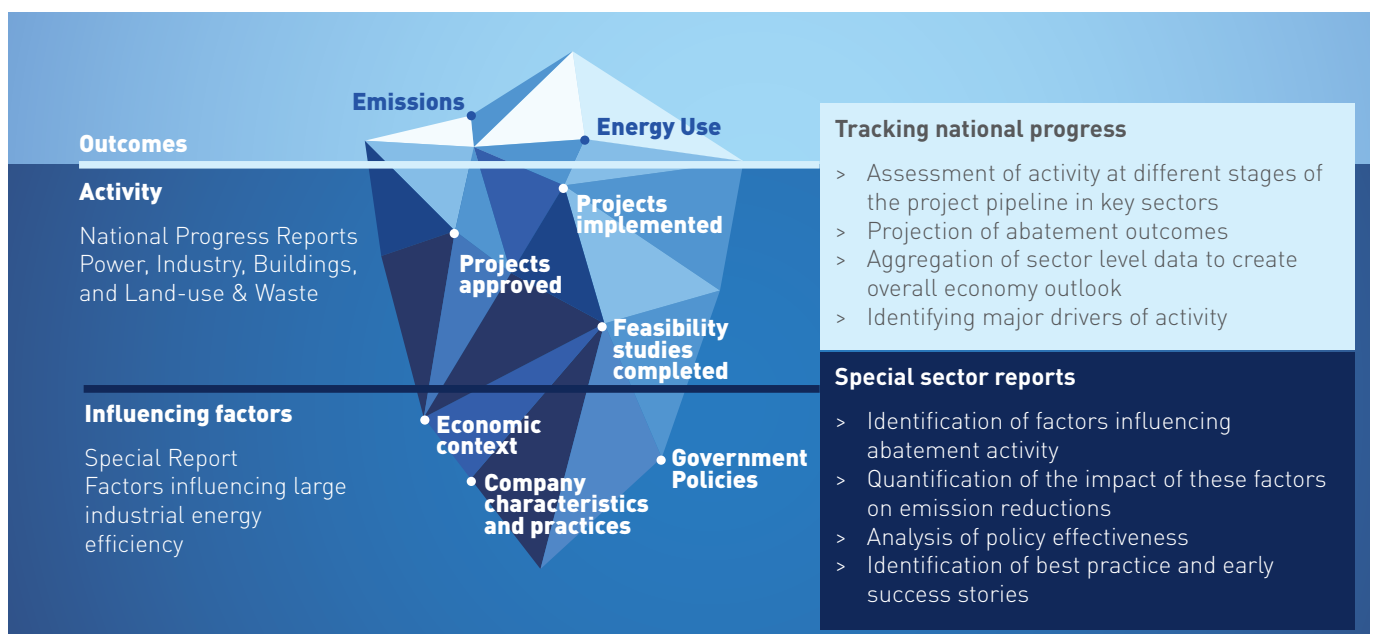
Emissions

Energy Use

Outcomes

Activity

National Progress Reports Power, Industry, Buildings, and Land-use & Waste

Projects implemented

Projects approved

Feasibility studies completed

Influencing factors

Special Report Factors influencing large industrial energy efficiency

Economic context

Company characteristics and practices

Government Policies

Tracking national progress

> Assessment of activity at different stages of the project pipeline in key sectors
> Projection of abatement outcomes
> Aggregation of sector level data to create overall economy outlook
> Identifying major drivers of activity

Special sector reports

> Identification of factors influencing abatement activity
> Quantification of the impact of these factors on emission reductions
> Analysis of policy effectiveness
> Identification of best practice and early success stories